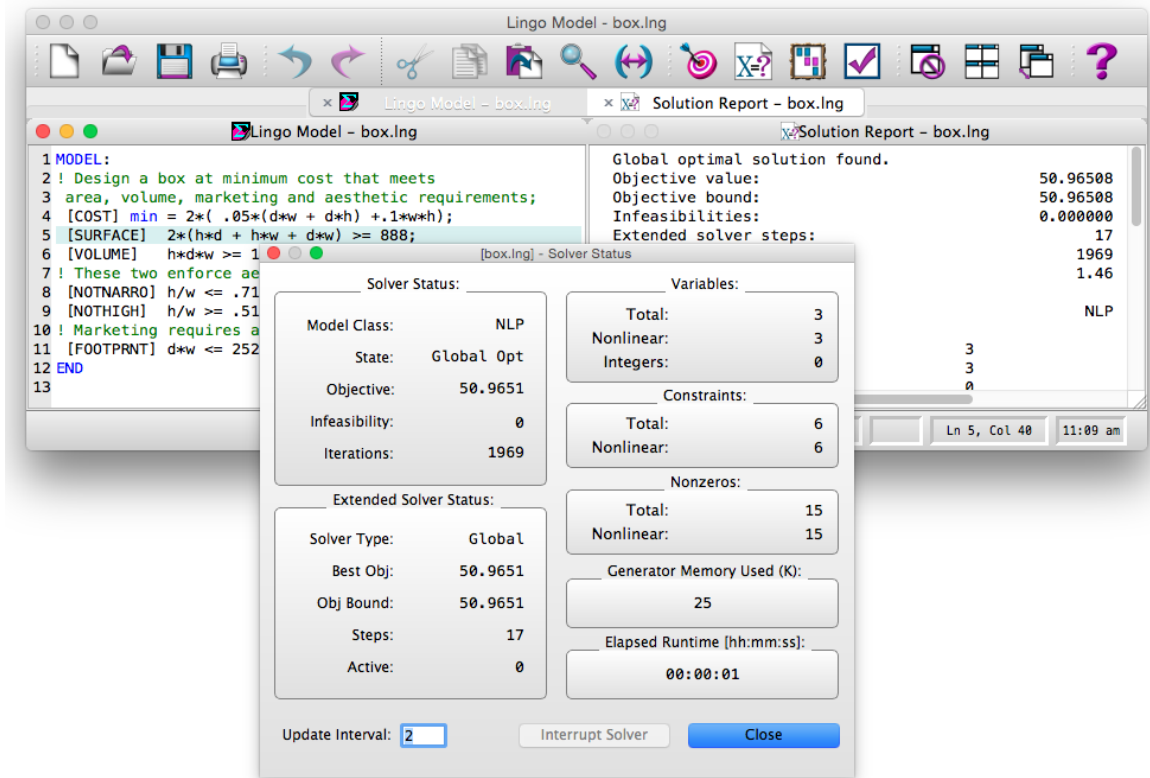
Lingo Model - box.lng

× Lingo Model - box.lng    × Solution Report - box.lng

Lingo Model - box.lng

1 MODEL:
2 ! Design a box at minimum cost that meets
3 area, volume, marketing and aesthetic requirements;
4 [COST] min = 2*( .05*(d*w + d*h) +.1*w*h);
5 [SURFACE] 2*(h*d + h*w + d*w) >= 888;
6 [VOLUME] h*d*w >= 1
7 ! These two enforce ae
8 [NOTNARRO] h/w <= .71
9 [NOTHIGH] h/w >= .51
10 ! Marketing requires a
11 [FOOTPRNT] d*w <= 252
12 END
13

Solution Report - box.lng

Global optimal solution found.
Objective value: 50.96508
Objective bound: 50.96508
Infeasibilities: 0.000000
Extended solver steps: 17
1969
1.46
NLP
3
3
0

Ln 5, Col 40    11:09 am

[box.lng] - Solver Status

Solver Status:
Model Class: NLP
State: Global Opt
Objective: 50.9651
Infeasibility: 0
Iterations: 1969

Variables:
Total: 3
Nonlinear: 3
Integers: 0

Constraints:
Total: 6
Nonlinear: 6

Nonzeros:
Total: 15
Nonlinear: 15

Extended Solver Status:
Solver Type: Global
Best Obj: 50.9651
Obj Bound: 50.9651
Steps: 17
Active: 0

Generator Memory Used (K):
25

Elapsed Runtime [hh:mm:ss]:
00:00:01

Update Interval: 2    Interrupt Solver    Close